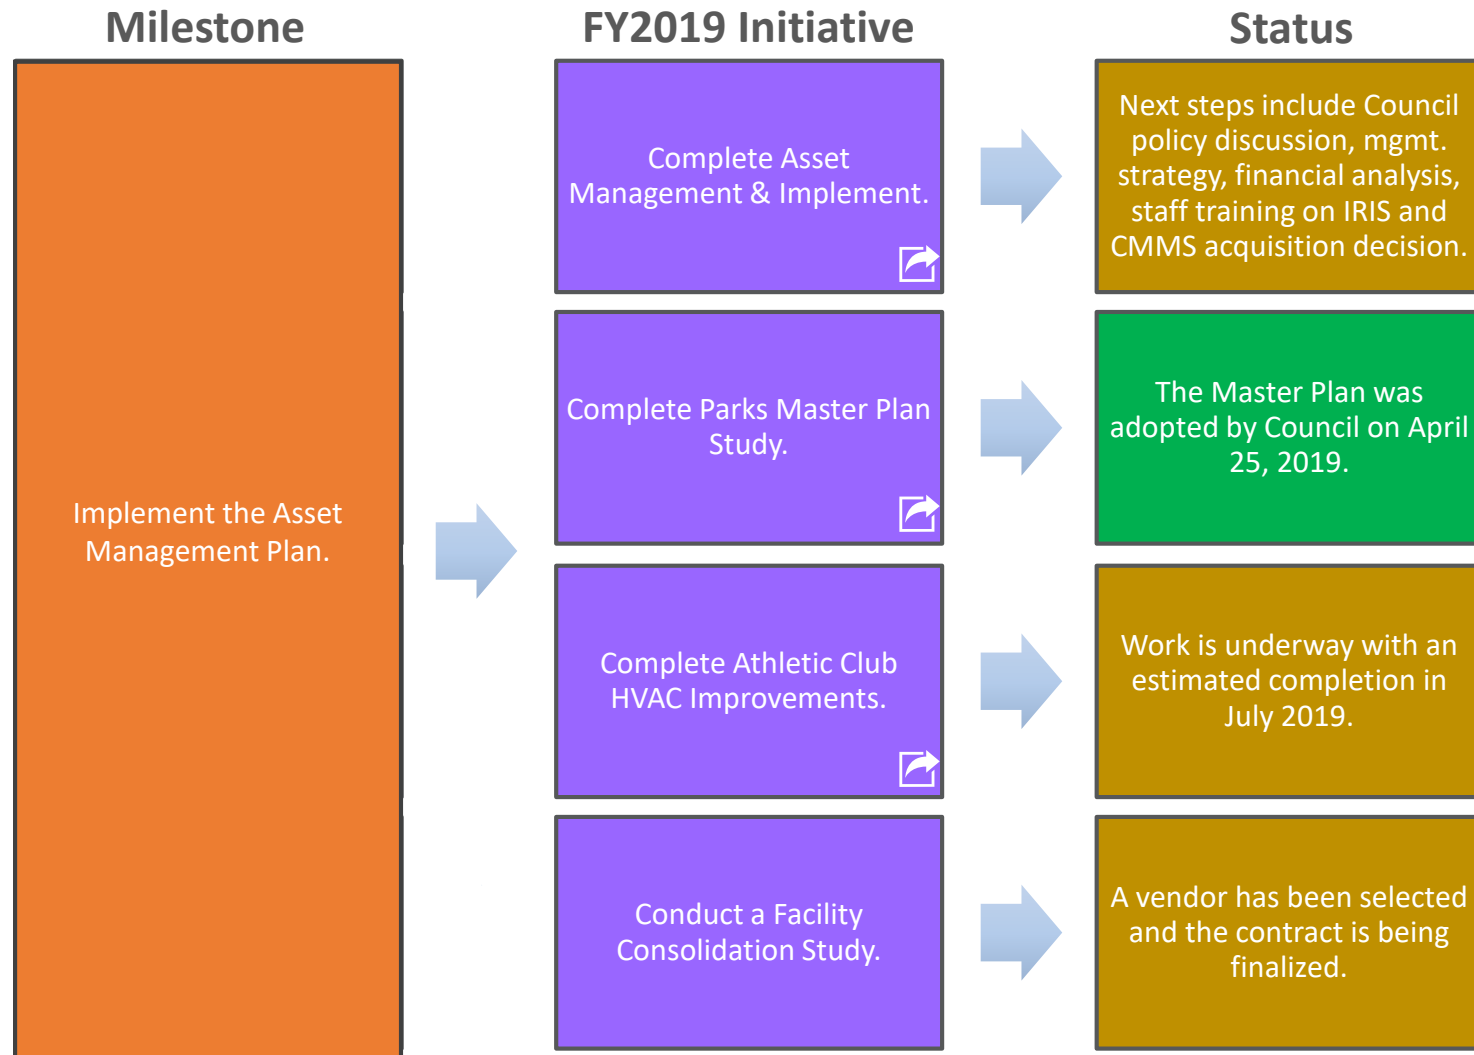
Milestone

FY2019 Initiative

Status

Implement the Asset Management Plan.

Complete Asset Management & Implement.

Next steps include Council policy discussion, mgmt. strategy, financial analysis, staff training on IRIS and CMMS acquisition decision.

Complete Parks Master Plan Study.

The Master Plan was adopted by Council on April 25, 2019.

Complete Athletic Club HVAC Improvements.

Work is underway with an estimated completion in July 2019.

Conduct a Facility Consolidation Study.

A vendor has been selected and the contract is being finalized.